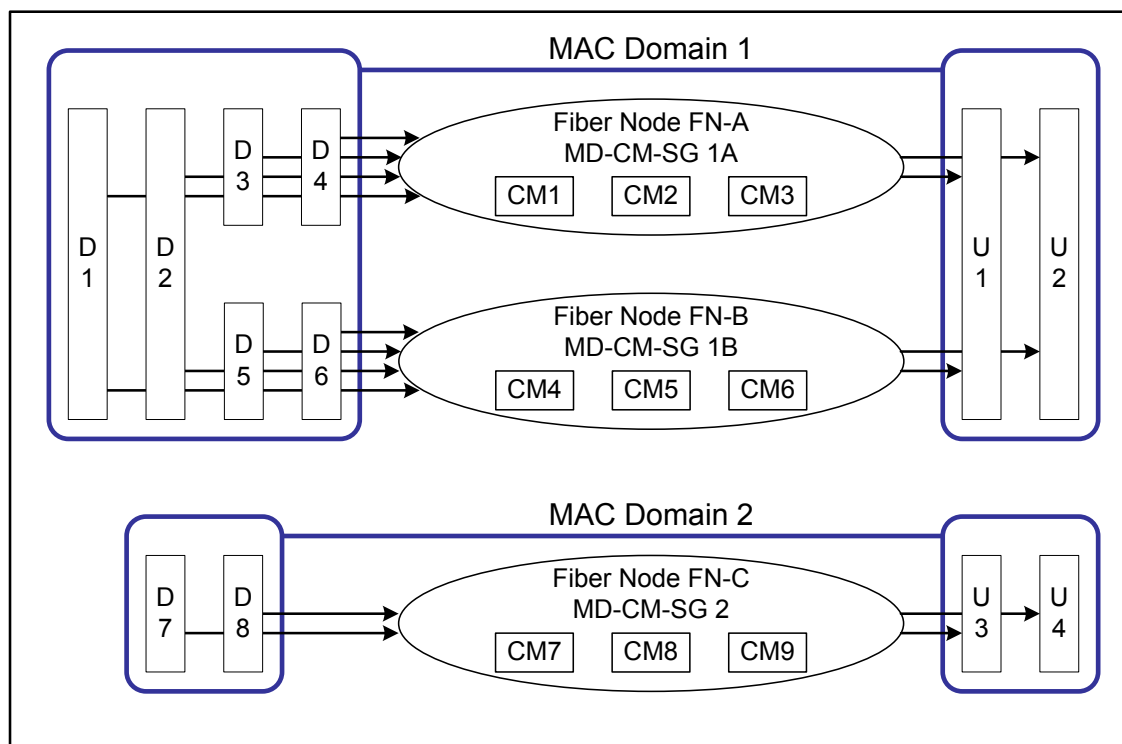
MAC Domain 1

D 1

D 2

D 3

D 4

D 5

D 6

Fiber Node FN-A
MD-CM-SG 1A

CM1 CM2 CM3

Fiber Node FN-B
MD-CM-SG 1B

CM4 CM5 CM6

U 1

U 2

MAC Domain 2

D 7

D 8

Fiber Node FN-C
MD-CM-SG 2

CM7 CM8 CM9

U 3

U 4